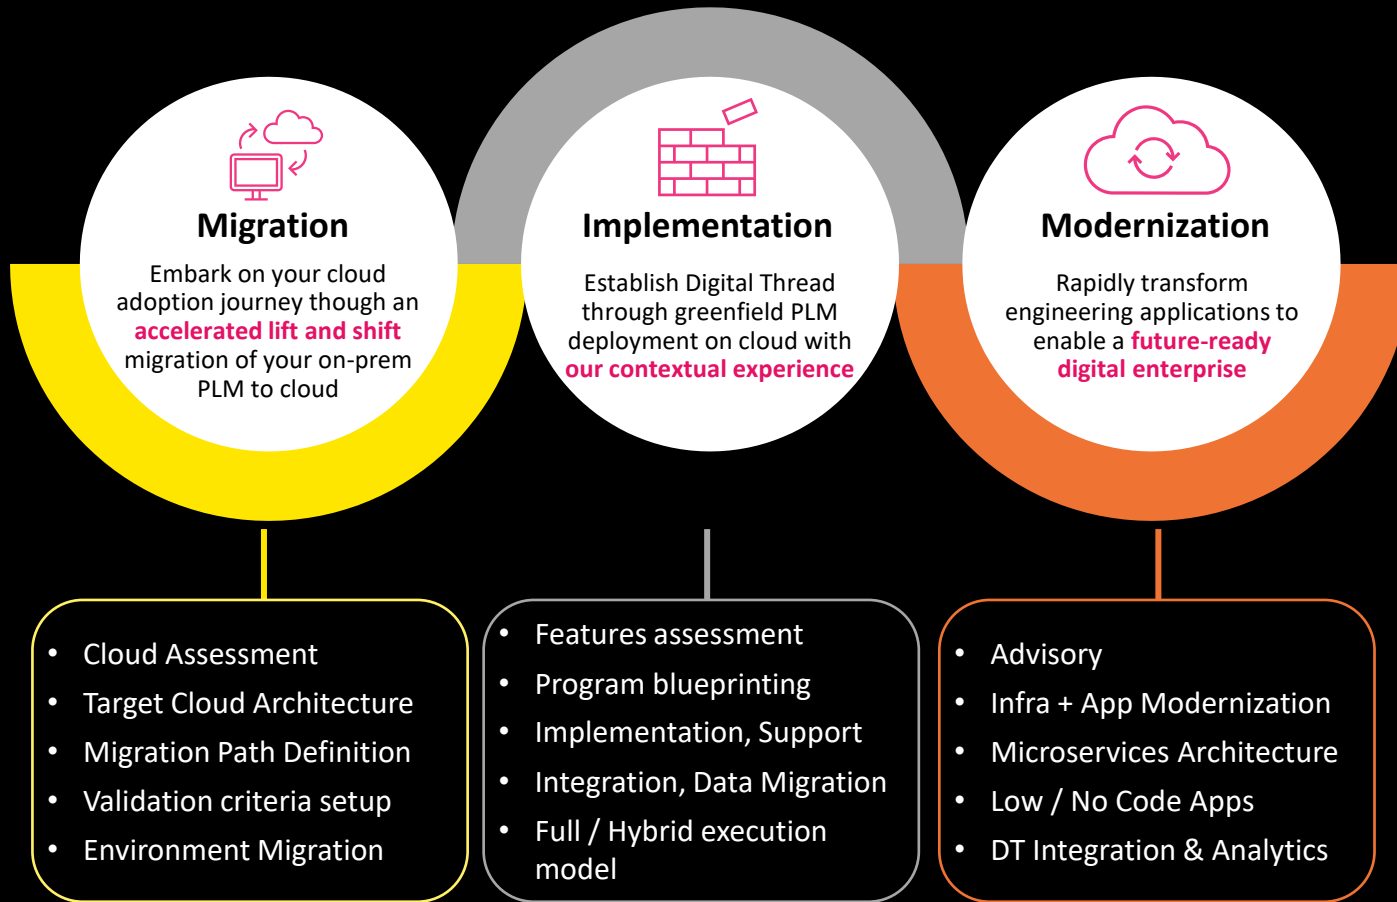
Migration

Embark on your cloud adoption journey though an accelerated lift and shift migration of your on-prem PLM to cloud

Implementation

Establish Digital Thread through greenfield PLM deployment on cloud with our contextual experience

Modernization

Rapidly transform engineering applications to enable a future-ready digital enterprise

- Cloud Assessment
- Target Cloud Architecture
- Migration Path Definition
- Validation criteria setup
- Environment Migration

- Features assessment
- Program blueprinting
- Implementation, Support
- Integration, Data Migration
- Full / Hybrid execution model

- Advisory
- Infra + App Modernization
- Microservices Architecture
- Low / No Code Apps
- DT Integration & Analytics